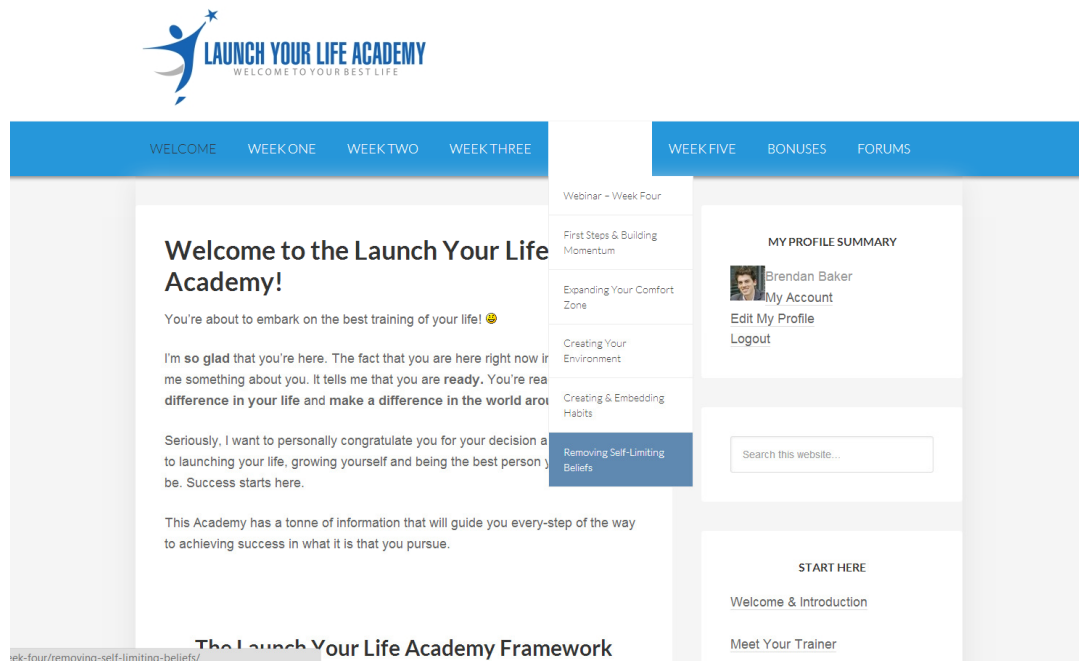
LAUNCH YOUR LIFE ACADEMY
WELCOME TO YOUR BEST LIFE

WELCOME WEEK ONE WEEK TWO WEEK THREE WEEK FIVE BONUSES FORUMS

Webinar – Week Four
First Steps & Building Momentum
Expanding Your Comfort Zone
Creating Your Environment
Creating & Embedding Habits
Removing Self-Limiting Beliefs

Welcome to the Launch Your Life Academy!

You're about to embark on the best training of your life! 😊

I'm **so glad** that you're here. The fact that you are here right now i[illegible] me something about you. It tells me that you are **ready.** You're rea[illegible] **difference in your life** and **make a difference in the world arou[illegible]**

Seriously, I want to personally congratulate you for your decision a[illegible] to launching your life, growing yourself and being the best person y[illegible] be. Success starts here.

This Academy has a tonne of information that will guide you every-step of the way to achieving success in what it is that you pursue.

The Launch Your Life Academy Framework

ek-four/removing-self-limiting-beliefs/

MY PROFILE SUMMARY
Brendan Baker
My Account
Edit My Profile
Logout

Search this website...

START HERE
Welcome & Introduction
Meet Your Trainer